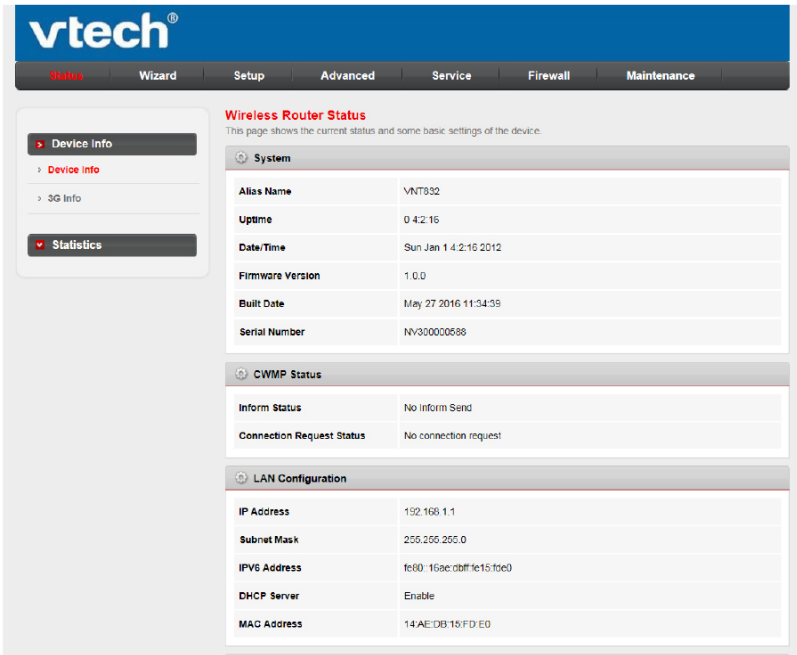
vtech®

Status | Wizard | Setup | Advanced | Service | Firewall | Maintenance

Device Info
Device Info
3G Info
Statistics

Wireless Router Status
This page shows the current status and some basic settings of the device.

System

| | |
|---|---|
| Alias Name | VNT832 |
| Uptime | 0 4:2:16 |
| Date/Time | Sun Jan 1 4:2:16 2012 |
| Firmware Version | 1.0.0 |
| Built Date | May 27 2016 11:34:39 |
| Serial Number | NV300000588 |

CWMP Status

| | |
|---|---|
| Inform Status | No Inform Send |
| Connection Request Status | No connection request |

LAN Configuration

| | |
|---|---|
| IP Address | 192.168.1.1 |
| Subnet Mask | 255.255.255.0 |
| IPV6 Address | fe80::16ae:dbff:fe15:fde0 |
| DHCP Server | Enable |
| MAC Address | 14:AE:DB:15:FD:E0 |